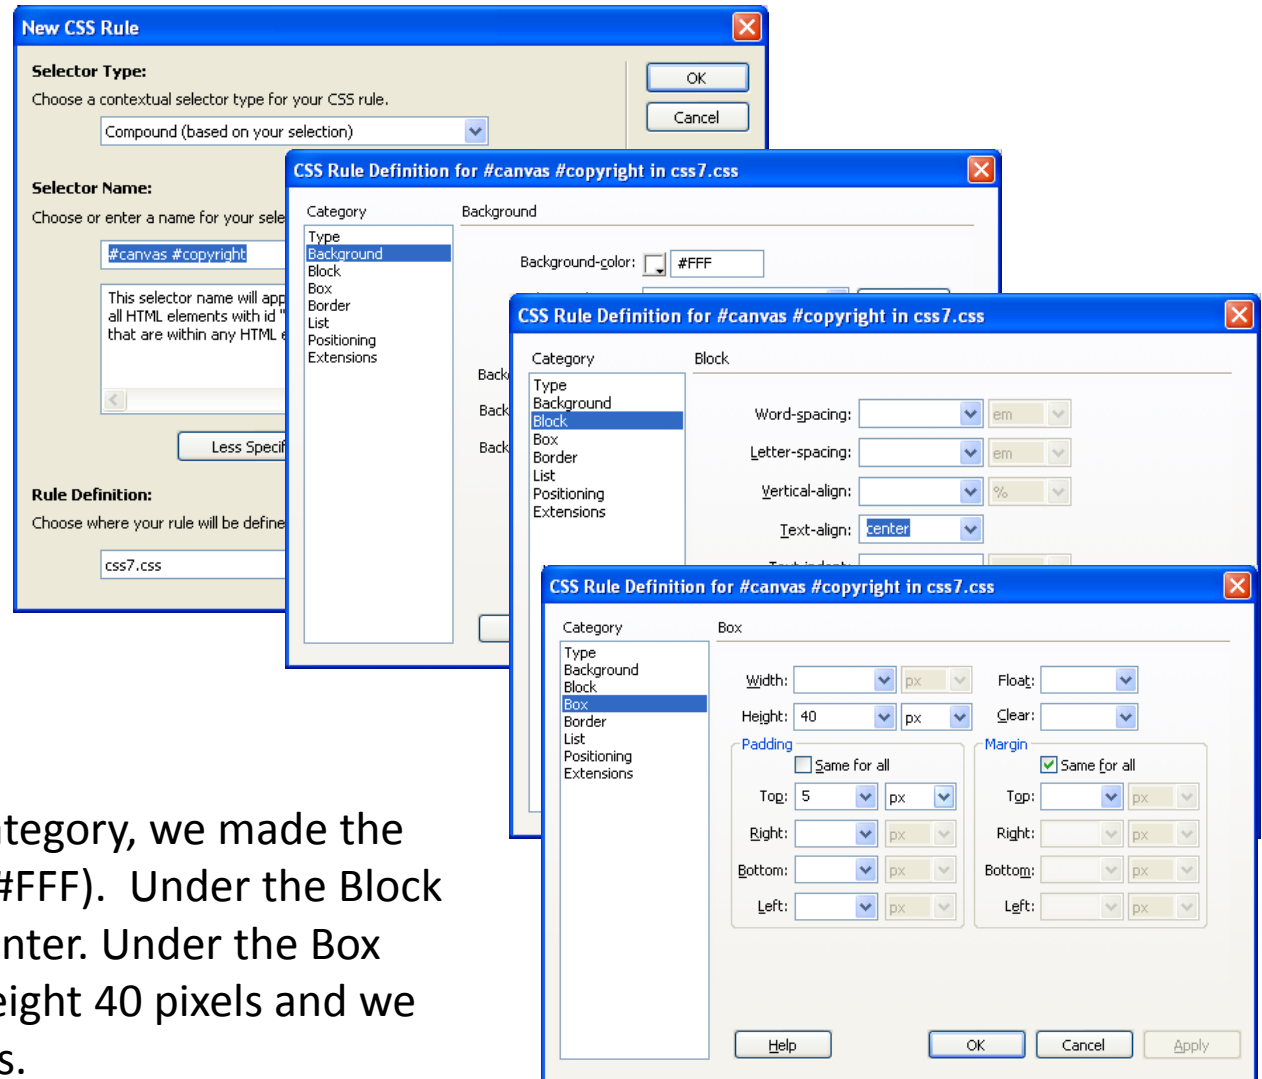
New CSS Rule

Selector Type:
Choose a contextual selector type for your CSS rule.
Compound (based on your selection)

OK
Cancel

Selector Name:
Choose or enter a name for your sele

#canvas #copyright

This selector name will app all HTML elements with id " that are within any HTML e

Less Specif

Rule Definition:
Choose where your rule will be define

css7.css

CSS Rule Definition for #canvas #copyright in css7.css

Category
Type
Background
Block
Box
Border
List
Positioning
Extensions

Background

Background-color: #FFF

Back
Back
Back

CSS Rule Definition for #canvas #copyright in css7.css

Category
Type
Background
Block
Box
Border
List
Positioning
Extensions

Block

Word-spacing: em
Letter-spacing: em
Vertical-align: %
Text-align: center

CSS Rule Definition for #canvas #copyright in css7.css

Category
Type
Background
Block
Box
Border
List
Positioning
Extensions

Box

Width: px
Height: 40 px
Float:
Clear:

Padding
Same for all
Top: 5 px
Right: px
Bottom: px
Left: px

Margin
Same for all
Top: px
Right: px
Bottom: px
Left: px

Help
OK
Cancel
Apply

tegory, we made the #FFF). Under the Block nter. Under the Box eight 40 pixels and we s.